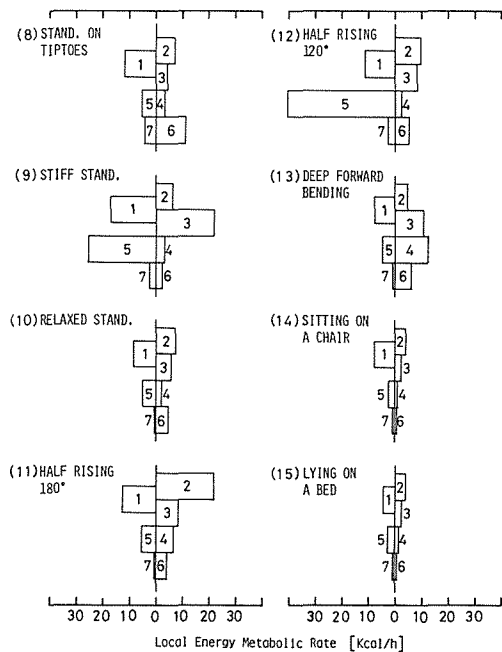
(8) STAND. ON TIPTOES

2
1
3
5 4
7 6

(9) STIFF STAND.

2
1
3
5
4
7
6

(10) RELAXED STAND.

2
1
3
5 4
7 6

(11) HALF RISING 180°

2
1
3
5 4
7 6

30 20 10 0 10 20 30

(12) HALF RISING 120°

2
1
3
5
4
7 6

(13) DEEP FORWARD BENDING

2
1
3
5 4
7 6

(14) SITTING ON A CHAIR

2
1
3
5
4
7 6

(15) LYING ON A BED

2
1
3
5
4
7 6

30 20 10 0 10 20 30

Local Energy Metabolic Rate [Kcal/h]